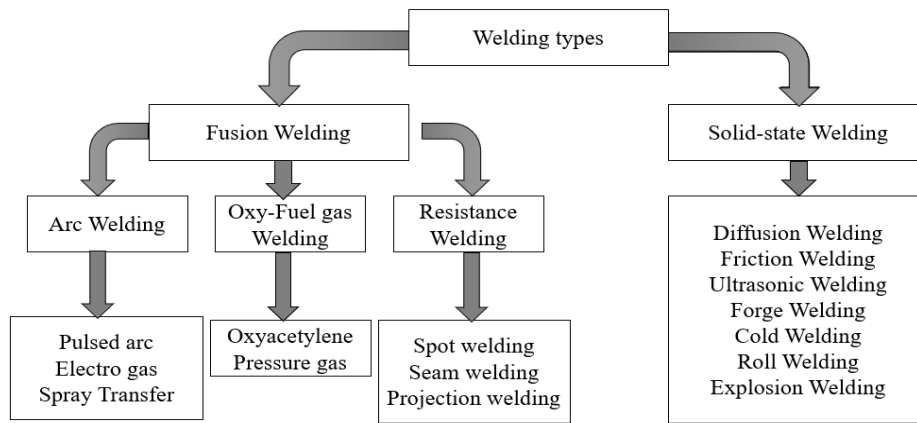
Welding types

Fusion Welding

Solid-state Welding

Arc Welding

Oxy-Fuel gas Welding

Resistance Welding

Pulsed arc
Electro gas
Spray Transfer

Oxyacetylene
Pressure gas

Spot welding
Seam welding
Projection welding

Diffusion Welding
Friction Welding
Ultrasonic Welding
Forge Welding
Cold Welding
Roll Welding
Explosion Welding